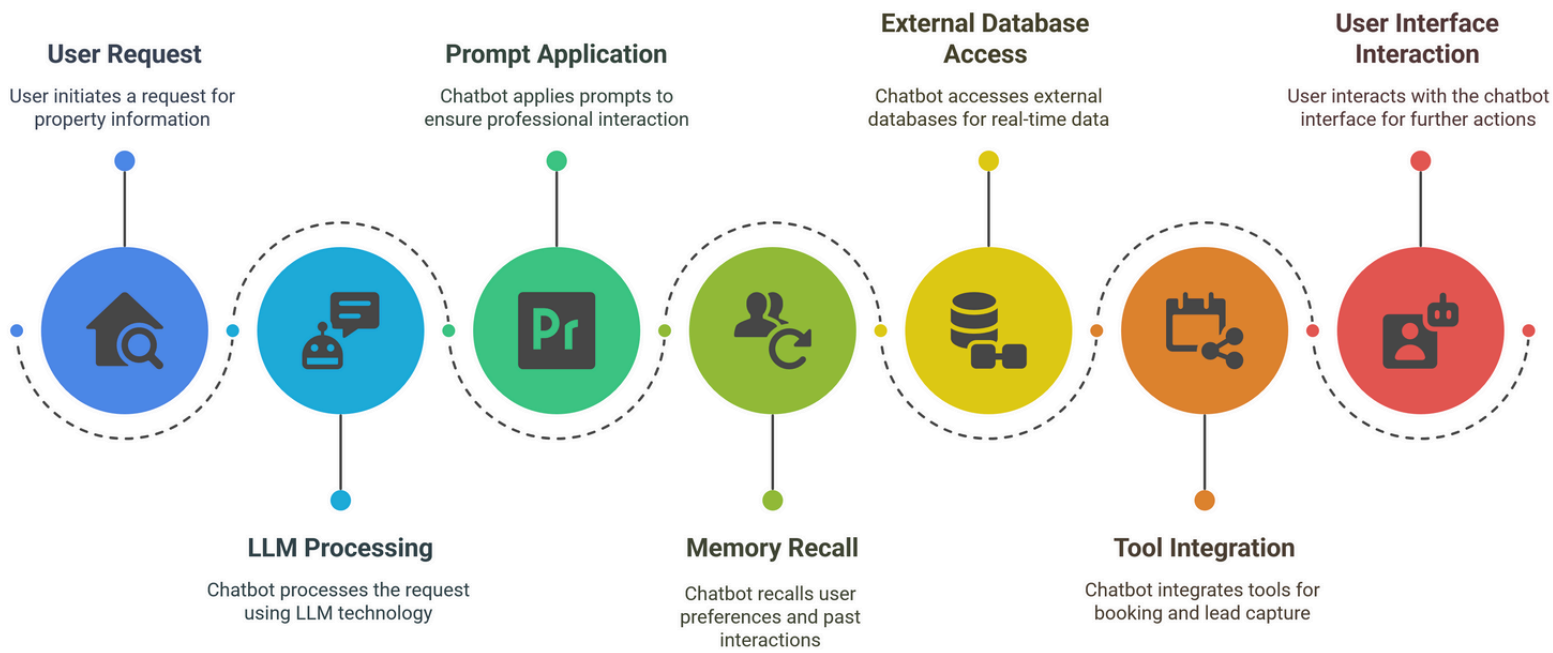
User Request
User initiates a request for property information

LLM Processing
Chatbot processes the request using LLM technology

Prompt Application
Chatbot applies prompts to ensure professional interaction

Pr

Memory Recall
Chatbot recalls user preferences and past interactions

External Database Access
Chatbot accesses external databases for real-time data

Tool Integration
Chatbot integrates tools for booking and lead capture

User Interface Interaction
User interacts with the chatbot interface for further actions